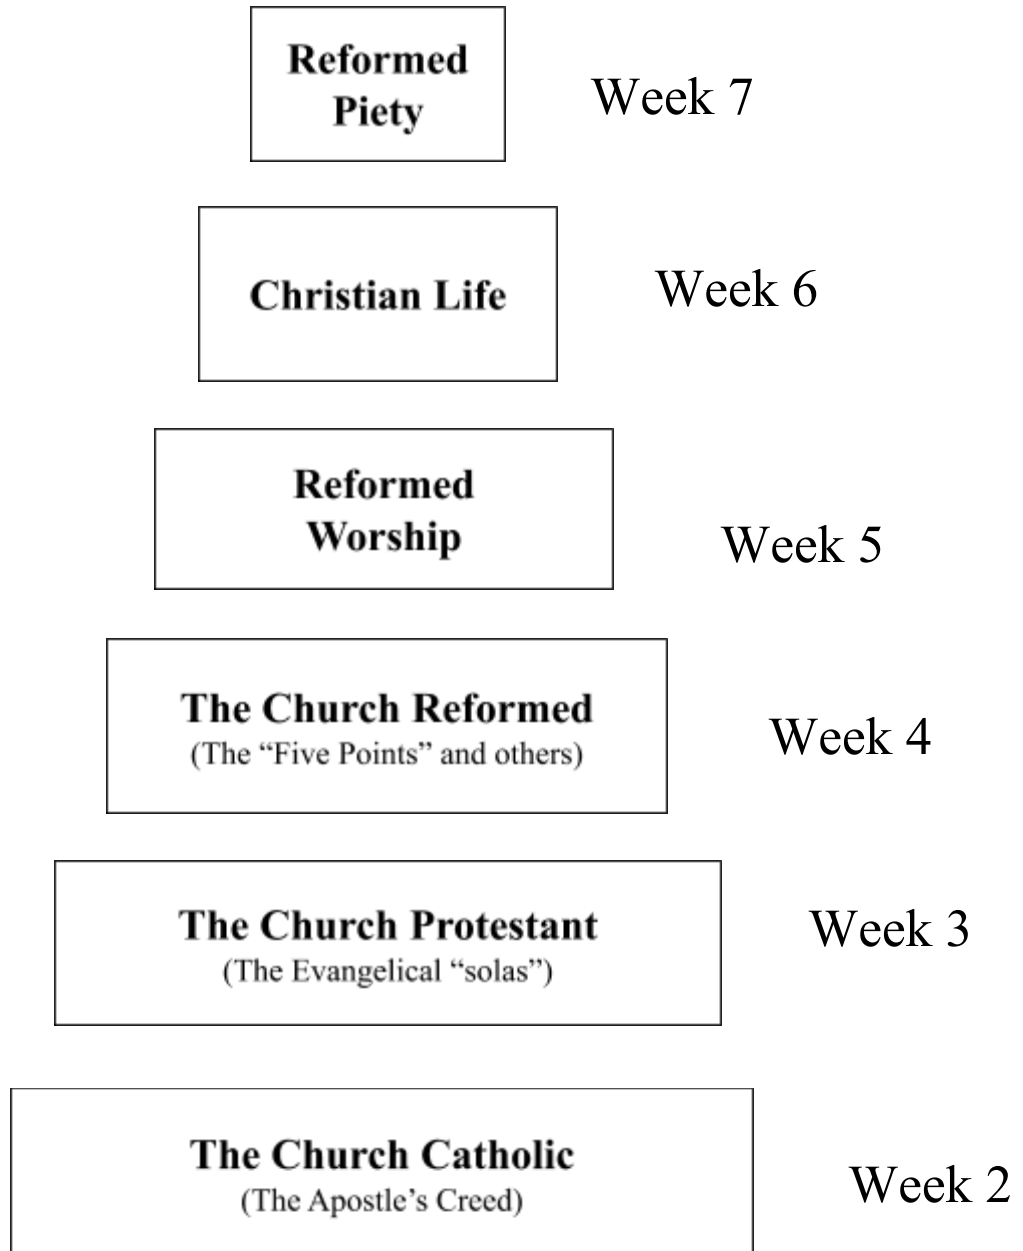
Reformed Piety

Week 7

Christian Life

Week 6

Reformed Worship

Week 5

The Church Reformed
(The “Five Points” and others)

Week 4

The Church Protestant
(The Evangelical “solas”)

Week 3

The Church Catholic
(The Apostle’s Creed)

Week 2